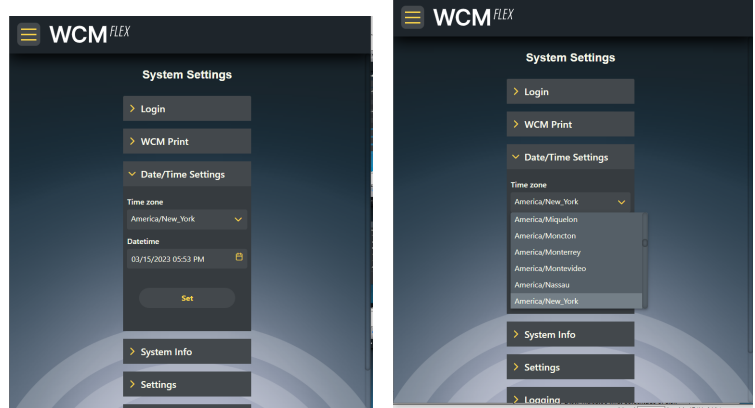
WCM FLEX

System Settings

Login

WCM Print

Date/Time Settings

Time zone

America/New_York

Datetime

03/15/2023 05:53 PM

Set

System Info

Settings

WCM FLEX

System Settings

Login

WCM Print

Date/Time Settings

Time zone

America/New_York

America/Miquelon

America/Moncton

America/Monterrey

America/Montevideo

America/Nassau

America/New_York

System Info

Settings

Logging